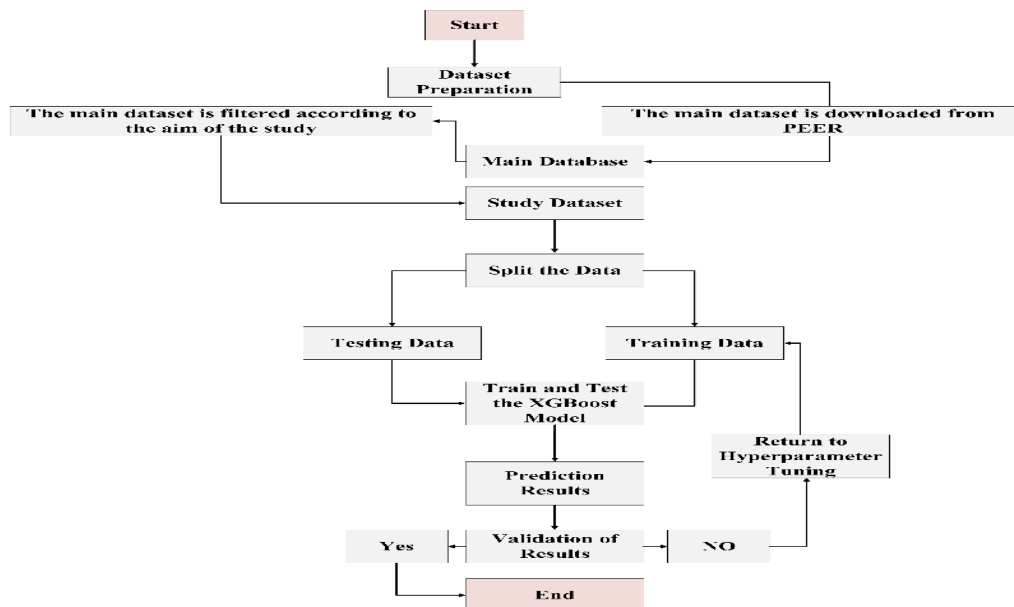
Start

Dataset Preparation

The main dataset is filtered according to the aim of the study

The main dataset is downloaded from PEER

Main Database

Study Dataset

Split the Data

Testing Data

Training Data

Train and Test the XGBoost Model

Return to Hyperparameter Tuning

Prediction Results

Yes

Validation of Results

NO

End